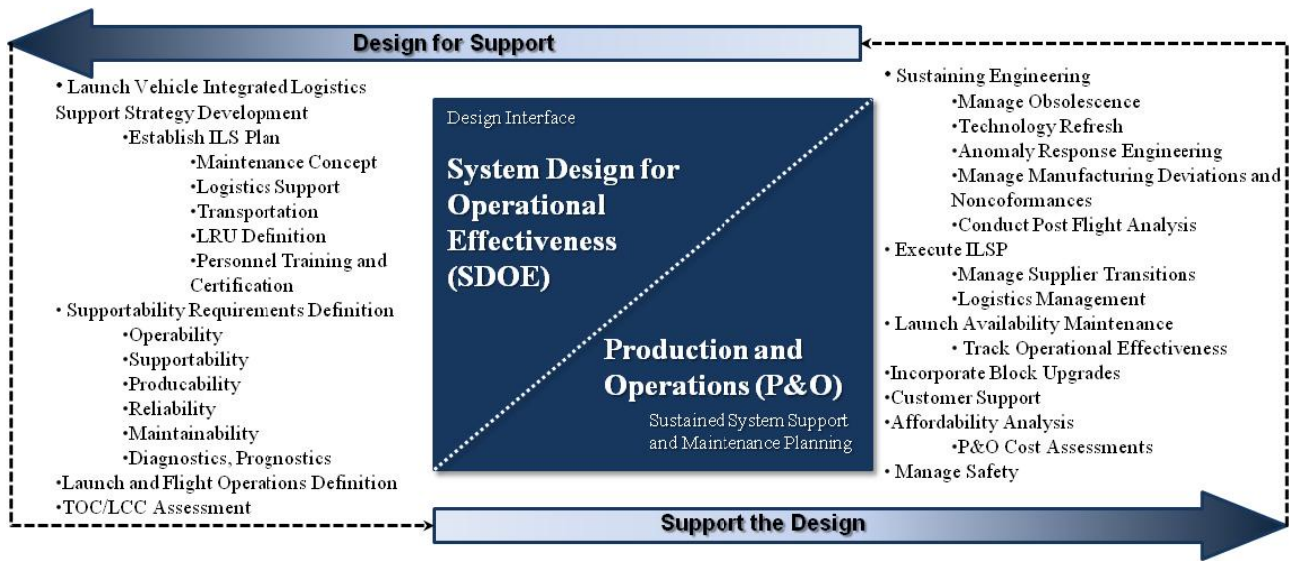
Design for Support

• Launch Vehicle Integrated Logistics Support Strategy Development
•Establish ILS Plan
•Maintenance Concept
•Logistics Support
•Transportation
•LRU Definition
•Personnel Training and Certification
• Supportability Requirements Definition
•Operability
•Supportability
•Producability
•Reliability
•Maintainability
•Diagnostics, Prognostics
•Launch and Flight Operations Definition
•TOC/LCC Assessment

Design Interface

System Design for Operational Effectiveness (SDOE)

Production and Operations (P&O)

Sustained System Support and Maintenance Planning

• Sustaining Engineering
•Manage Obsolescence
•Technology Refresh
•Anomaly Response Engineering
•Manage Manufacturing Deviations and Noncoformances
•Conduct Post Flight Analysis
• Execute ILSP
•Manage Supplier Transitions
•Logistics Management
• Launch Availability Maintenance
• Track Operational Effectiveness
•Incorporate Block Upgrades
•Customer Support
•Affordability Analysis
•P&O Cost Assessments
• Manage Safety

Support the Design